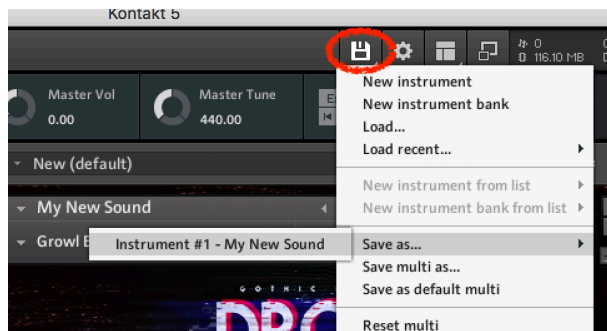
Kontakt 5

0
116.10 MB

Master Vol
0.00

Master Tune
440.00

New (default)

My New Sound

Growl E

Instrument #1 - My New Sound

New instrument
New instrument bank
Load...
Load recent...
New instrument from list
New instrument bank from list
Save as...
Save multi as...
Save as default multi
Reset multi

GOTHIC
DRO